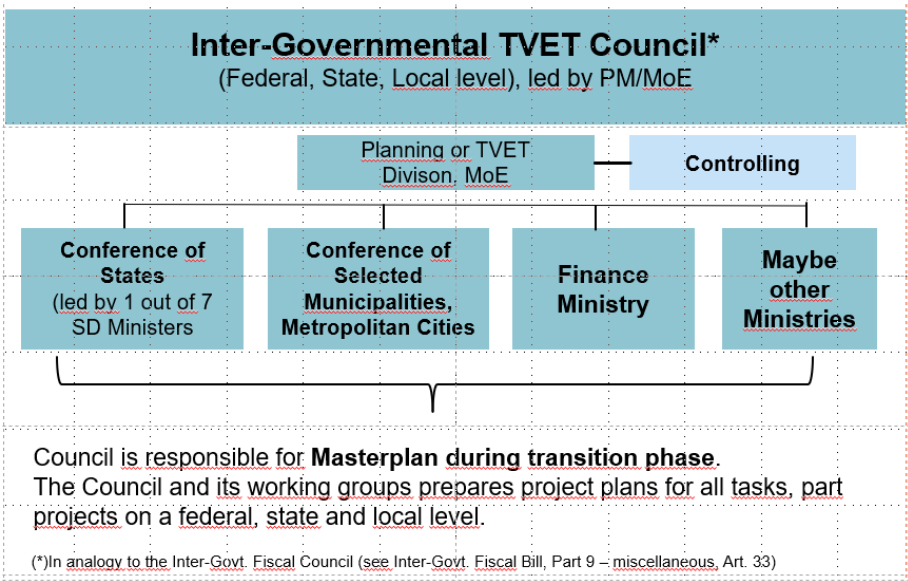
**Inter-Governmental TVET Council***
(Federal, State, Local level), led by PM/MoE

Planning or TVET Divison, MoE

Controlling

Conference of States (led by 1 out of 7 SD Ministers

Conference of Selected Municipalities, Metropolitan Cities

Finance Ministry

Maybe other Ministries

Council is responsible for **Masterplan during transition phase**.
The Council and its working groups prepares project plans for all tasks, part projects on a federal, state and local level.

(*)In analogy to the Inter-Govt. Fiscal Council (see Inter-Govt. Fiscal Bill, Part 9 – miscellaneous, Art. 33)